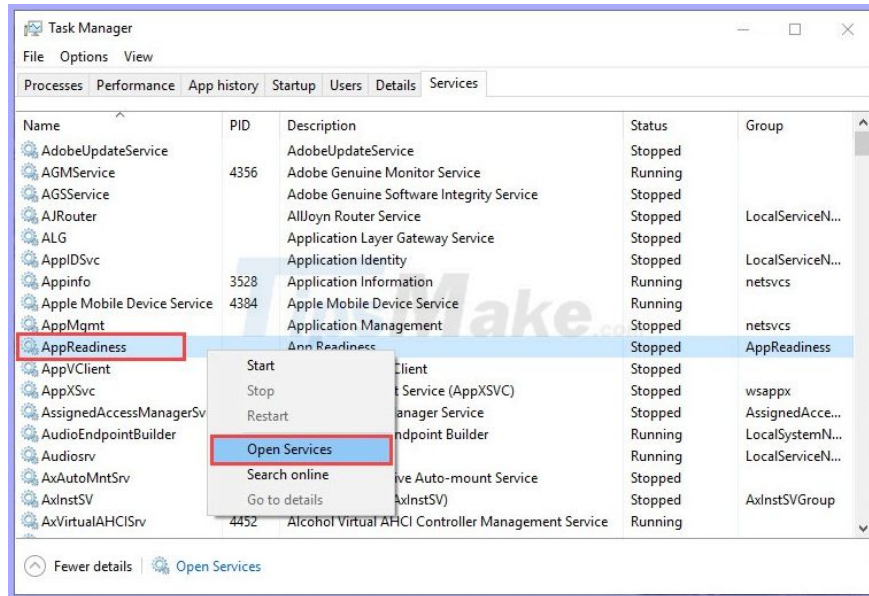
Task Manager
File Options View
Processes Performance App history Startup Users Details Services

| Name | PID | Description | Status | Group |
|---|---|---|---|---|
| AdobeUpdateService | | AdobeUpdateService | Stopped | |
| AGMService | 4356 | Adobe Genuine Monitor Service | Running | |
| AGSService | | Adobe Genuine Software Integrity Service | Stopped | |
| AJRouter | | AllJoyn Router Service | Stopped | LocalServiceN... |
| ALG | | Application Layer Gateway Service | Stopped | |
| AppIDSvc | | Application Identity | Stopped | LocalServiceN... |
| Appinfo | 3528 | Application Information | Running | netsvcs |
| Apple Mobile Device Service | 4384 | Apple Mobile Device Service | Running | |
| AppMgmt | | Application Management | Stopped | netsvcs |
| AppReadiness | | App Readiness | Stopped | AppReadiness |
| AppVClient | | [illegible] Client | Stopped | |
| AppXSvc | | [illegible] Service (AppXSVC) | Stopped | wsappx |
| AssignedAccessManagerSv | | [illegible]anager Service | Stopped | AssignedAcce... |
| AudioEndpointBuilder | | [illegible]ndpoint Builder | Running | LocalSystemN... |
| Audiosrv | | | Running | LocalServiceN... |
| AxAutoMntSrv | | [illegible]ive Auto-mount Service | Stopped | |
| AxInstSV | | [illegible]AxInstSV) | Stopped | AxInstSVGroup |
| AxVirtualAHCISrv | 4452 | Alcohol Virtual AHCI Controller Management Service | Running | |

Start
Stop
Restart
Open Services
Search online
Go to details

TipsMake.com

Fewer details | Open Services